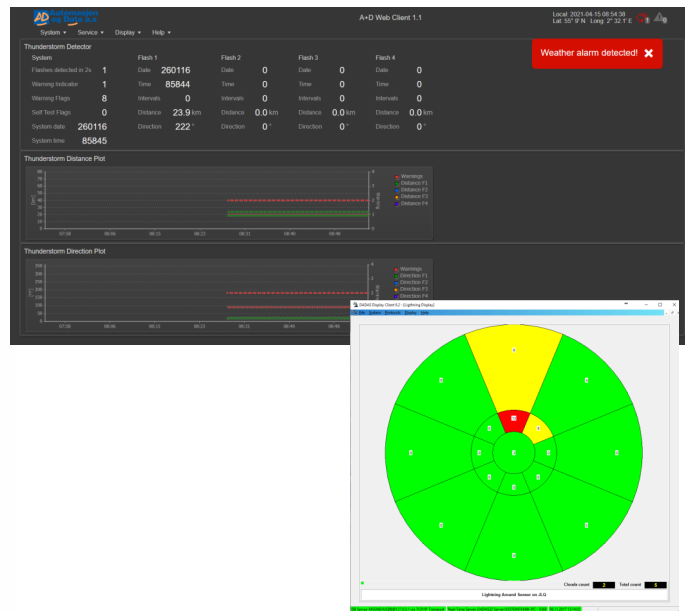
A+D Web Client 1.1

Local: 2021-04-15 08:54:38
Lat: 55° 9' N Long: 2° 32' E

System ▾ Service ▾ Display ▾ Help ▾

Weather alarm detected!

Thunderstorm Detector

| System | | Flash 1 | | Flash 2 | | Flash 3 | | Flash 4 | |
|---|---|---|---|---|---|---|---|---|---|
| Flashes detected in 2s | 1 | Date | 260116 | Date | 0 | Date | 0 | Date | 0 |
| Warning Indicator | 1 | Time | 85844 | Time | 0 | Time | 0 | Time | 0 |
| Warning Flags | 8 | Intervals | 0 | Intervals | 0 | Intervals | 0 | Intervals | 0 |
| Self Test Flags | 0 | Distance | 23.9 km | Distance | 0.0 km | Distance | 0.0 km | Distance | 0.0 km |
| System date | 260116 | Direction | 222 ° | Direction | 0 ° | Direction | 0 ° | Direction | 0 ° |
| System time | 85845 | | | | | | | | |

Thunderstorm Distance Plot

Warnings
Distance F1
Distance F2
Distance F3
Distance F4

Thunderstorm Direction Plot

Warnings
Direction F1
Direction F2
Direction F3
Direction F4

Clouds count 2 Total count 5

Lightning Around Sensor on JLG